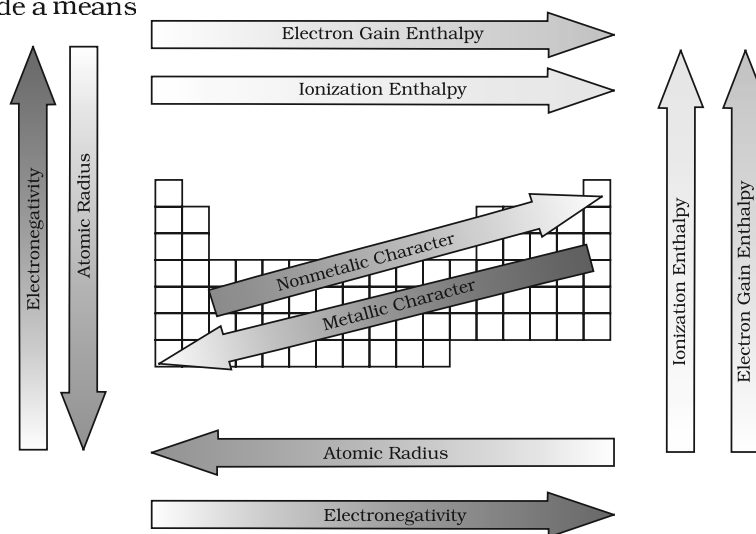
de a means

Electron Gain Enthalpy

Ionization Enthalpy

Electronegativity

Atomic Radius

Nonmetalic Character

Metallic Character

Ionization Enthalpy

Electron Gain Enthalpy

Atomic Radius

Electronegativity